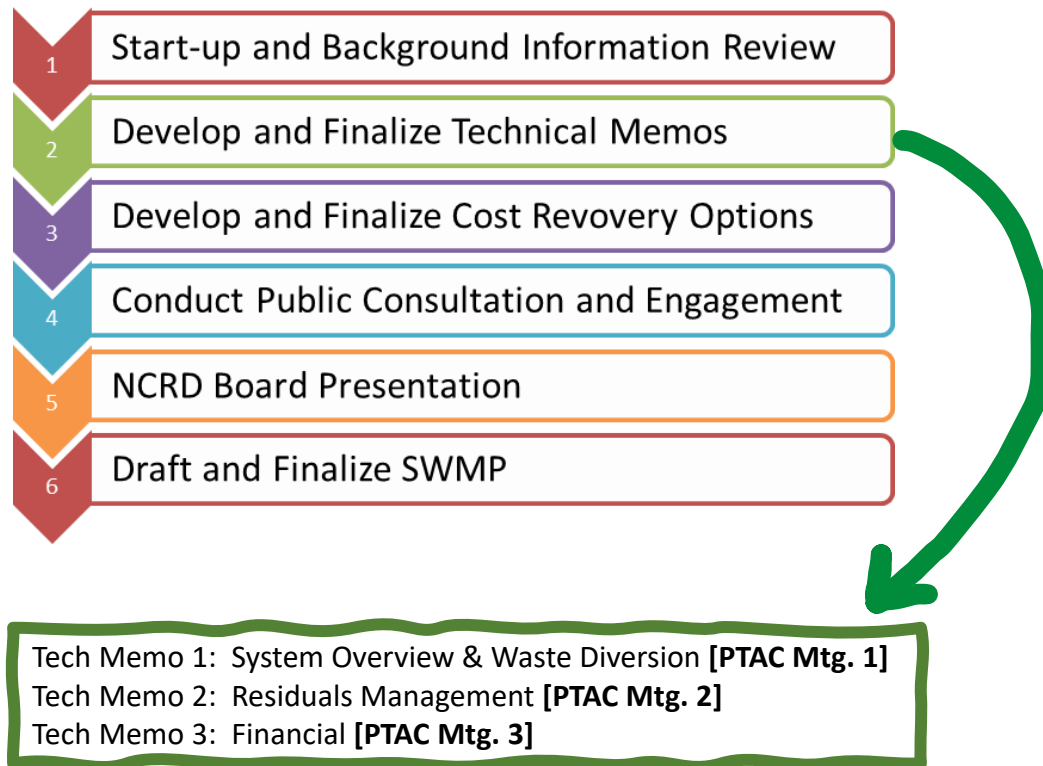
1 Start-up and Background Information Review

2 Develop and Finalize Technical Memos

3 Develop and Finalize Cost Revovery Options

4 Conduct Public Consultation and Engagement

5 NCRD Board Presentation

6 Draft and Finalize SWMP

Tech Memo 1: System Overview & Waste Diversion **[PTAC Mtg. 1]**
Tech Memo 2: Residuals Management **[PTAC Mtg. 2]**
Tech Memo 3: Financial **[PTAC Mtg. 3]**